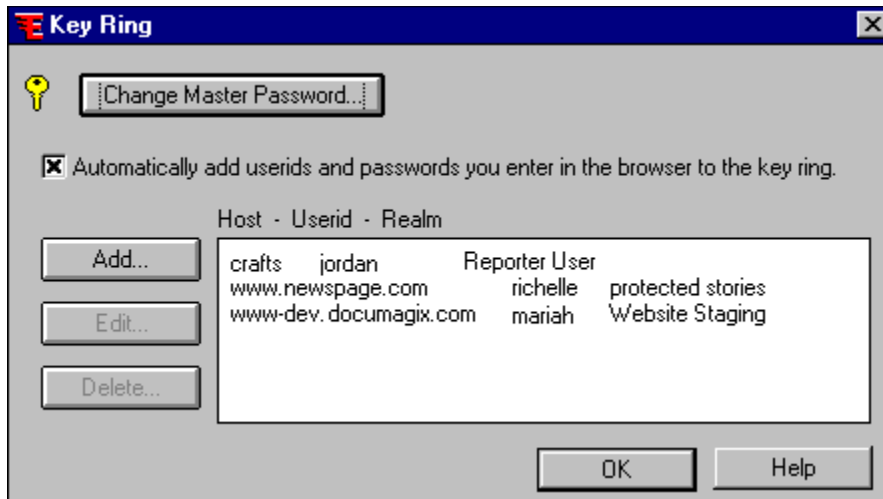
Key Ring

Change Master Password...

Automatically add userids and passwords you enter in the browser to the key ring.

Host - Userid - Realm

Add...

Edit...

Delete...

| | | |
|---|---|---|
| crafts | jordan | Reporter User |
| www.newspage.com | richelle | protected stories |
| www-dev. documagix.com | mariah | Website Staging |

OK

Help